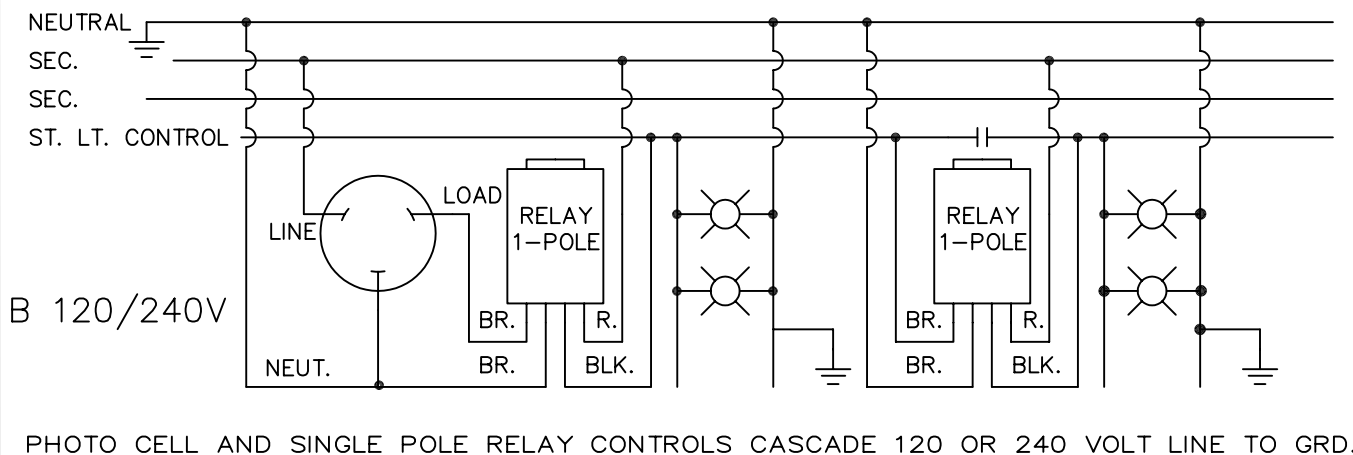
NEUTRAL
SEC.
SEC.
ST. LT. CONTROL

LINE
LOAD
RELAY 1–POLE
BR.
R.
BR.
BLK.
NEUT.

RELAY 1–POLE
BR.
R.
BR.
BLK.

B 120/240V

PHOTO CELL AND SINGLE POLE RELAY CONTROLS CASCADE 120 OR 240 VOLT LINE TO GRD.